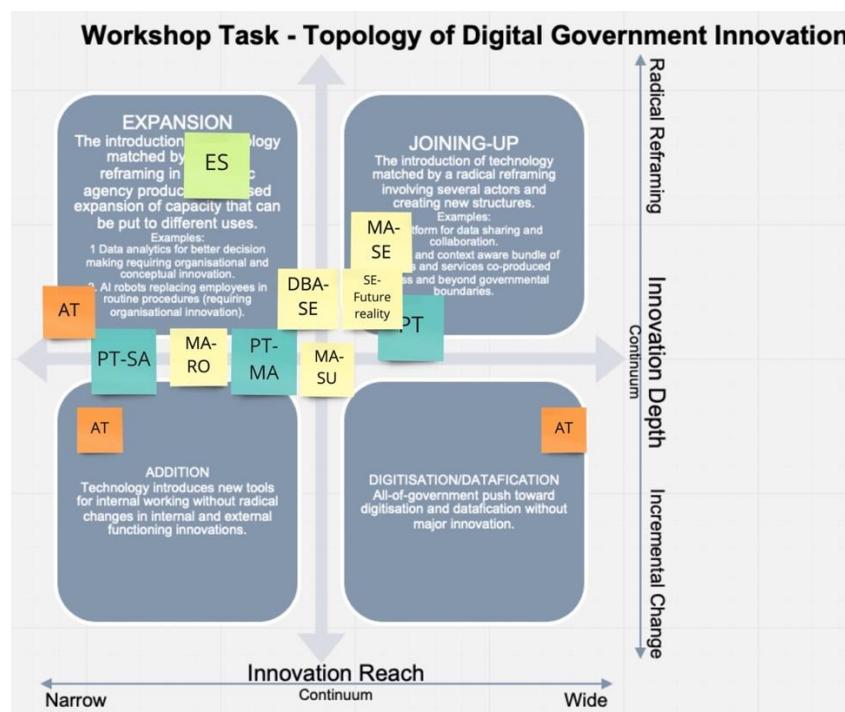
Workshop Task - Topology of Digital Government Innovation

EXPANSION
The introduction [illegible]ology matched by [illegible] reframing in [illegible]c agency produc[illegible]sed expansion of capacity that can be put to different uses.
Examples:
1 Data analytics for better decision making requiring organisational and conceptual innovation.
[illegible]. AI robots replacing employees in routine procedures (requiring organisational innovation).

ES

JOINING-UP
The introduction of technology matched by a radical reframing involving several actors and creating new structures.
Examples:
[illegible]tform for data sharing and collaboration.
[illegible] and context aware bundle of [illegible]s and services co-produced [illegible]s and beyond governmental boundaries.

MA-SE

DBA-SE

SE-Future reality

AT

PT-SA

MA-RO

PT-MA

MA-SU

PT

AT

ADDITION
Technology introduces new tools for internal working without radical changes in internal and external functioning innovations.

AT

DIGITISATION/DATAFICATION
All-of-government push toward digitisation and datafication without major innovation.

Radical Reframing

Innovation Depth
Continuum

Incremental Change

Innovation Reach
Continuum
Narrow
Wide